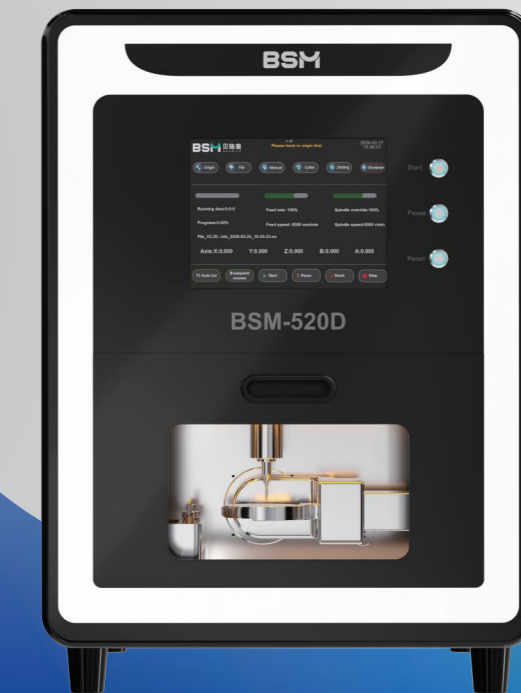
BSM

BSM

Please back to origin first

2026-02-27 10:00:23

Origin

File

Manual

Cutter

Setting

Shutdown

Running time:0:0:0

Feed rate: 100%

Spindle override:100%

Progress:0.00%

Feed speed: 6000 mm/min

Spindle speed:0000 r/min

File_ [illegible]

Axis:X:0.000

Y:0.000

Z:0.000

B:0.000

A:0.000

T1 Auto Cut

Breakpoint resume

Start

Pause

Reset

Stop

Start

Pause

Reset

BSM-520D